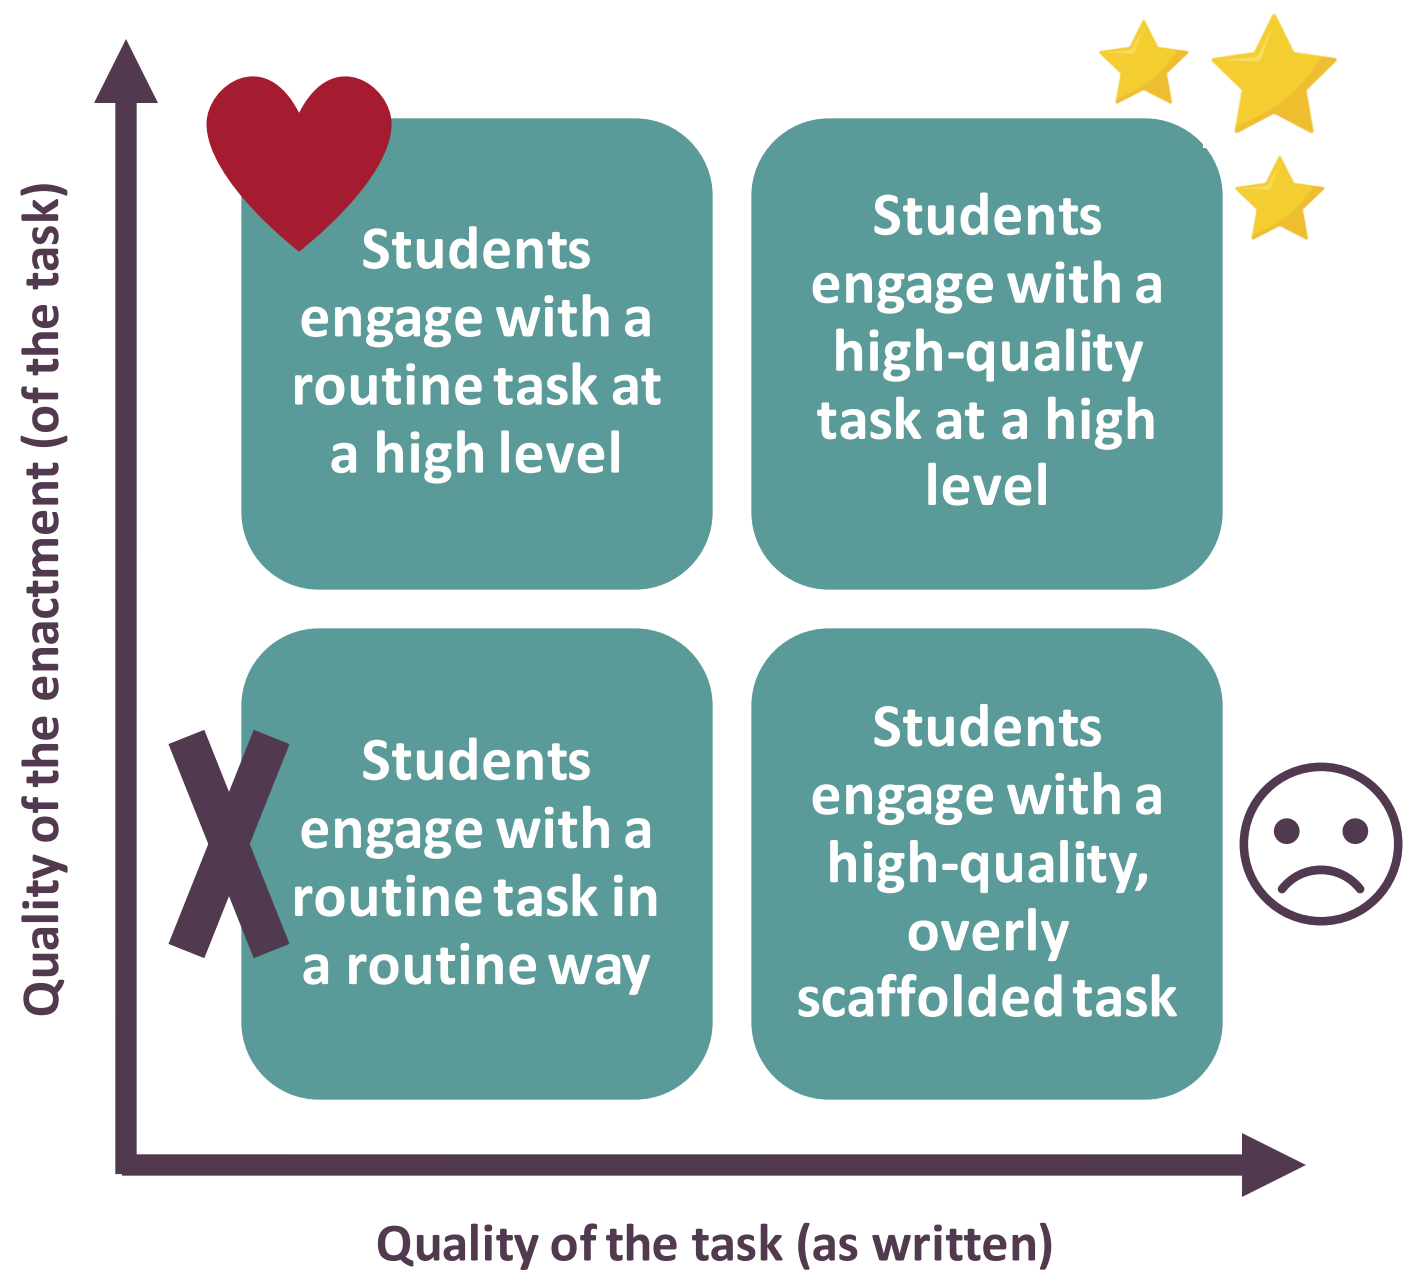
Quality of the enactment (of the task)

Students engage with a routine task at a high level

Students engage with a high-quality task at a high level

X

Students engage with a routine task in a routine way

Students engage with a high-quality, overly scaffolded task

Quality of the task (as written)